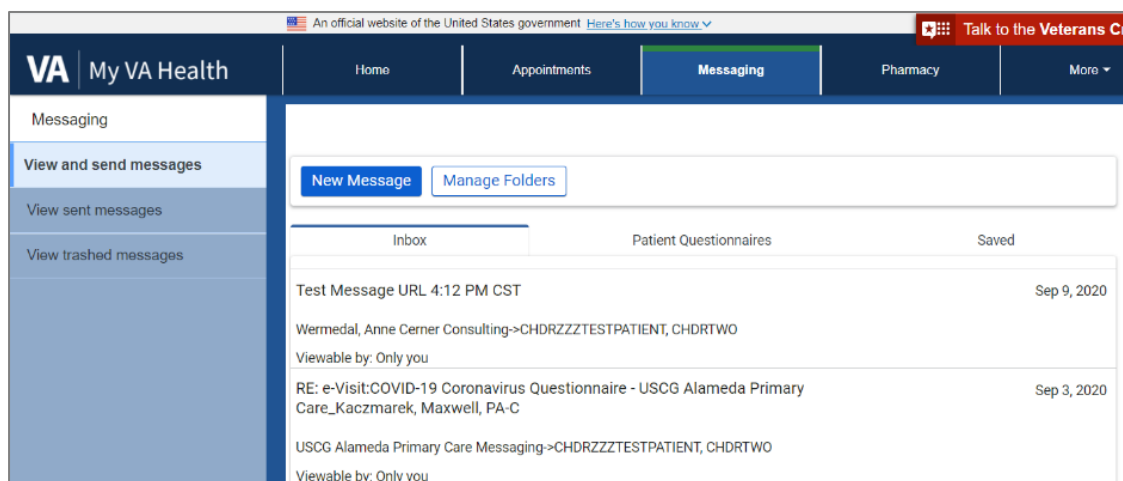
An official website of the United States government Here's how you know

Talk to the Veterans Cr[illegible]

VA | My VA Health

Home
Appointments
Messaging
Pharmacy
More

Messaging
View and send messages
View sent messages
View trashed messages

New Message
Manage Folders

Inbox
Patient Questionnaires
Saved

Test Message URL 4:12 PM CST
Sep 9, 2020
Wermedal, Anne Cerner Consulting->CHDRZZZTESTPATIENT, CHDRTWO
Viewable by: Only you

RE: e-Visit:COVID-19 Coronavirus Questionnaire - USCG Alameda Primary Care_Kaczmarek, Maxwell, PA-C
Sep 3, 2020
USCG Alameda Primary Care Messaging->CHDRZZZTESTPATIENT, CHDRTWO
Viewable by: Only you